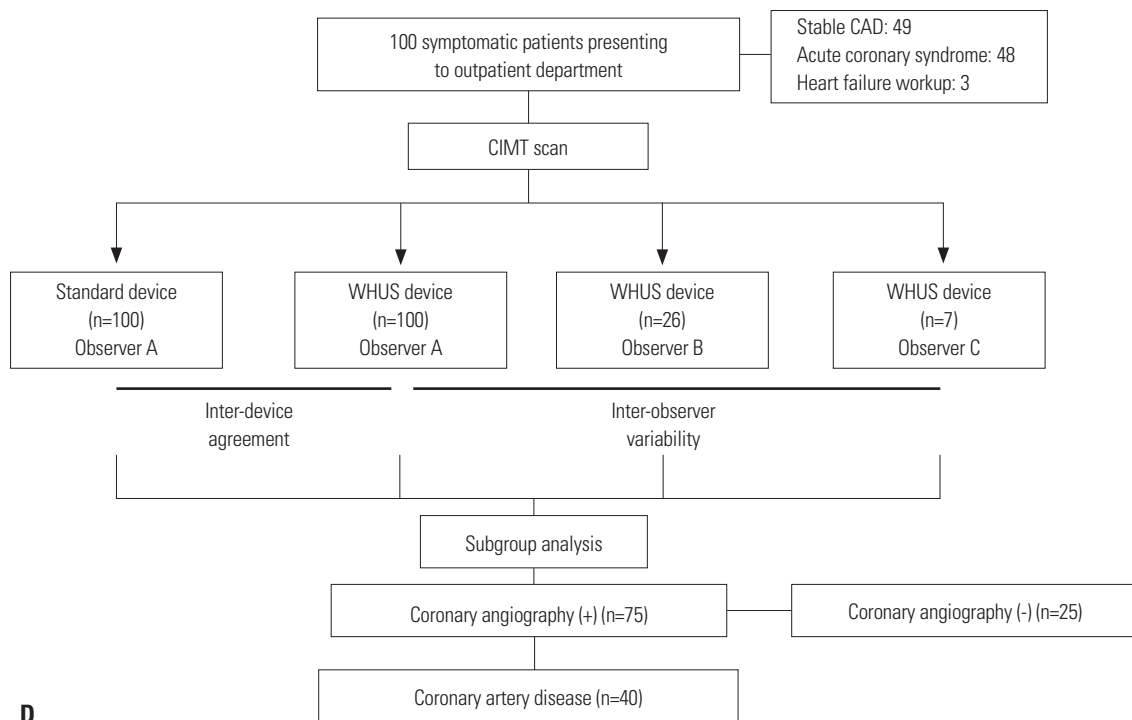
100 symptomatic patients presenting to outpatient department

Stable CAD: 49
Acute coronary syndrome: 48
Heart failure workup: 3

CIMT scan

Standard device
(n=100)
Observer A

WHUS device
(n=100)
Observer A

WHUS device
(n=26)
Observer B

WHUS device
(n=7)
Observer C

Inter-device agreement

Inter-observer variability

Subgroup analysis

Coronary angiography (+) (n=75)

Coronary angiography (-) (n=25)

Coronary artery disease (n=40)

D